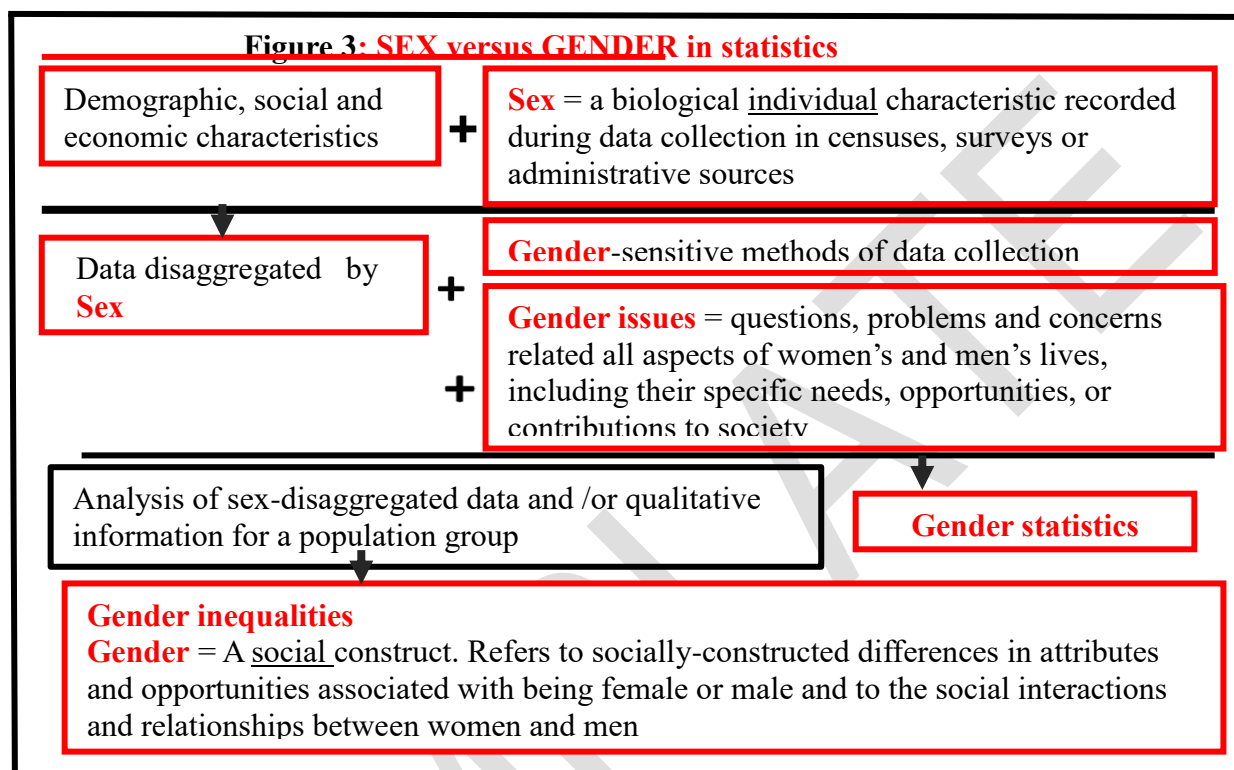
Figure 3: SEX versus GENDER in statistics

Demographic, social and economic characteristics

+

Sex = a biological individual characteristic recorded during data collection in censuses, surveys or administrative sources

Data disaggregated by Sex

+

Gender-sensitive methods of data collection

+

Gender issues = questions, problems and concerns related all aspects of women's and men's lives, including their specific needs, opportunities, or contributions to society

Analysis of sex-disaggregated data and /or qualitative information for a population group

Gender statistics

Gender inequalities
Gender = A social construct. Refers to socially-constructed differences in attributes and opportunities associated with being female or male and to the social interactions and relationships between women and men